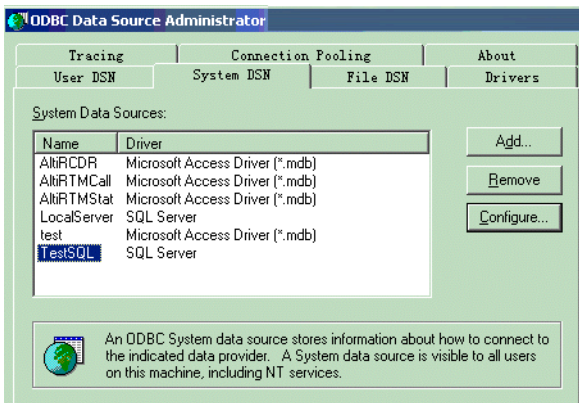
ODBC Data Source Administrator

Tracing | Connection Pooling | About
User DSN | System DSN | File DSN | Drivers

System Data Sources:

| Name | Driver |
|---|---|
| AltiRCDR | Microsoft Access Driver (*.mdb) |
| AltiRTMCall | Microsoft Access Driver (*.mdb) |
| AltiRTMStat | Microsoft Access Driver (*.mdb) |
| LocalServer | SQL Server |
| test | Microsoft Access Driver (*.mdb) |
| TestSQL | SQL Server |

Add...
Remove
Configure...

An ODBC System data source stores information about how to connect to the indicated data provider. A System data source is visible to all users on this machine, including NT services.